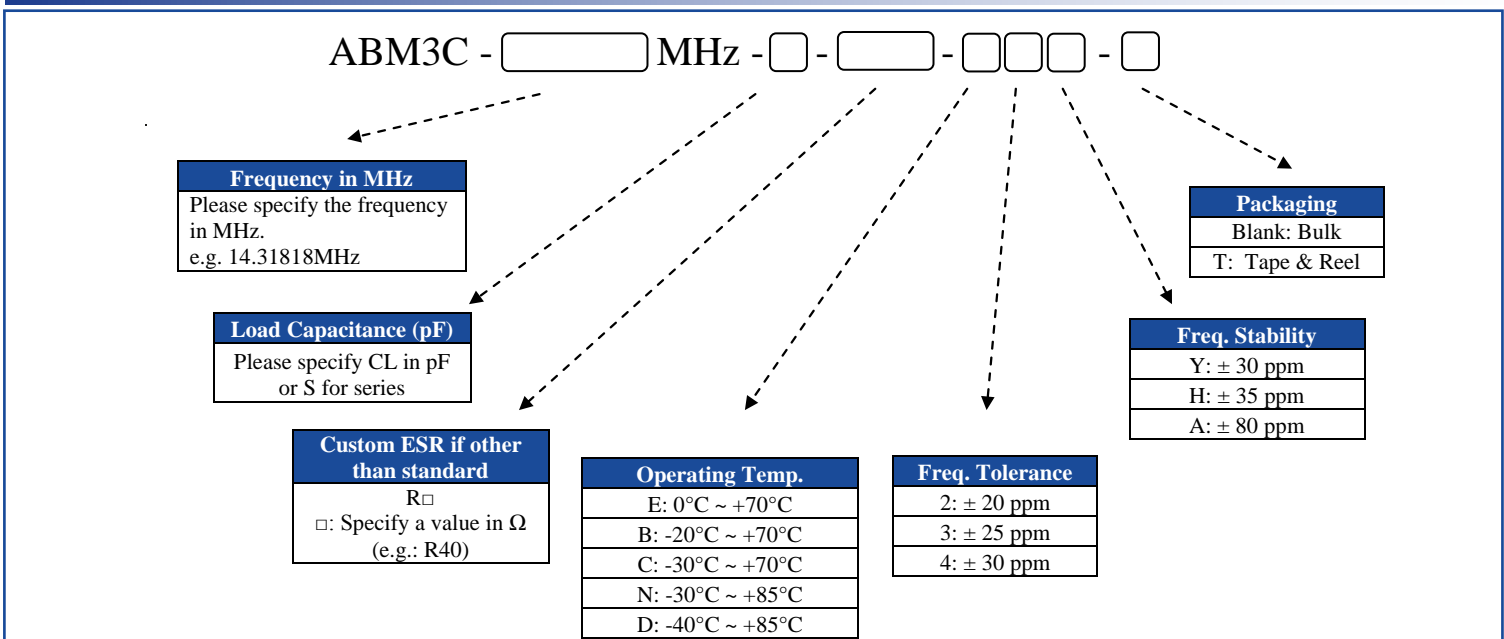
ABM3C - [ ] MHz - [ ] - [ ] - [ ][ ][ ] - [ ]

| Frequency in MHz |
|---|
| Please specify the frequency in MHz. e.g. 14.31818MHz |

| Load Capacitance (pF) |
|---|
| Please specify CL in pF or S for series |

| Custom ESR if other than standard |
|---|
| R□ □: Specify a value in Ω (e.g.: R40) |

| Operating Temp. |
|---|
| E: 0°C ~ +70°C |
| B: -20°C ~ +70°C |
| C: -30°C ~ +70°C |
| N: -30°C ~ +85°C |
| D: -40°C ~ +85°C |

| Freq. Tolerance |
|---|
| 2: ± 20 ppm |
| 3: ± 25 ppm |
| 4: ± 30 ppm |

| Freq. Stability |
|---|
| Y: ± 30 ppm |
| H: ± 35 ppm |
| A: ± 80 ppm |

| Packaging |
|---|
| Blank: Bulk |
| T: Tape & Reel |